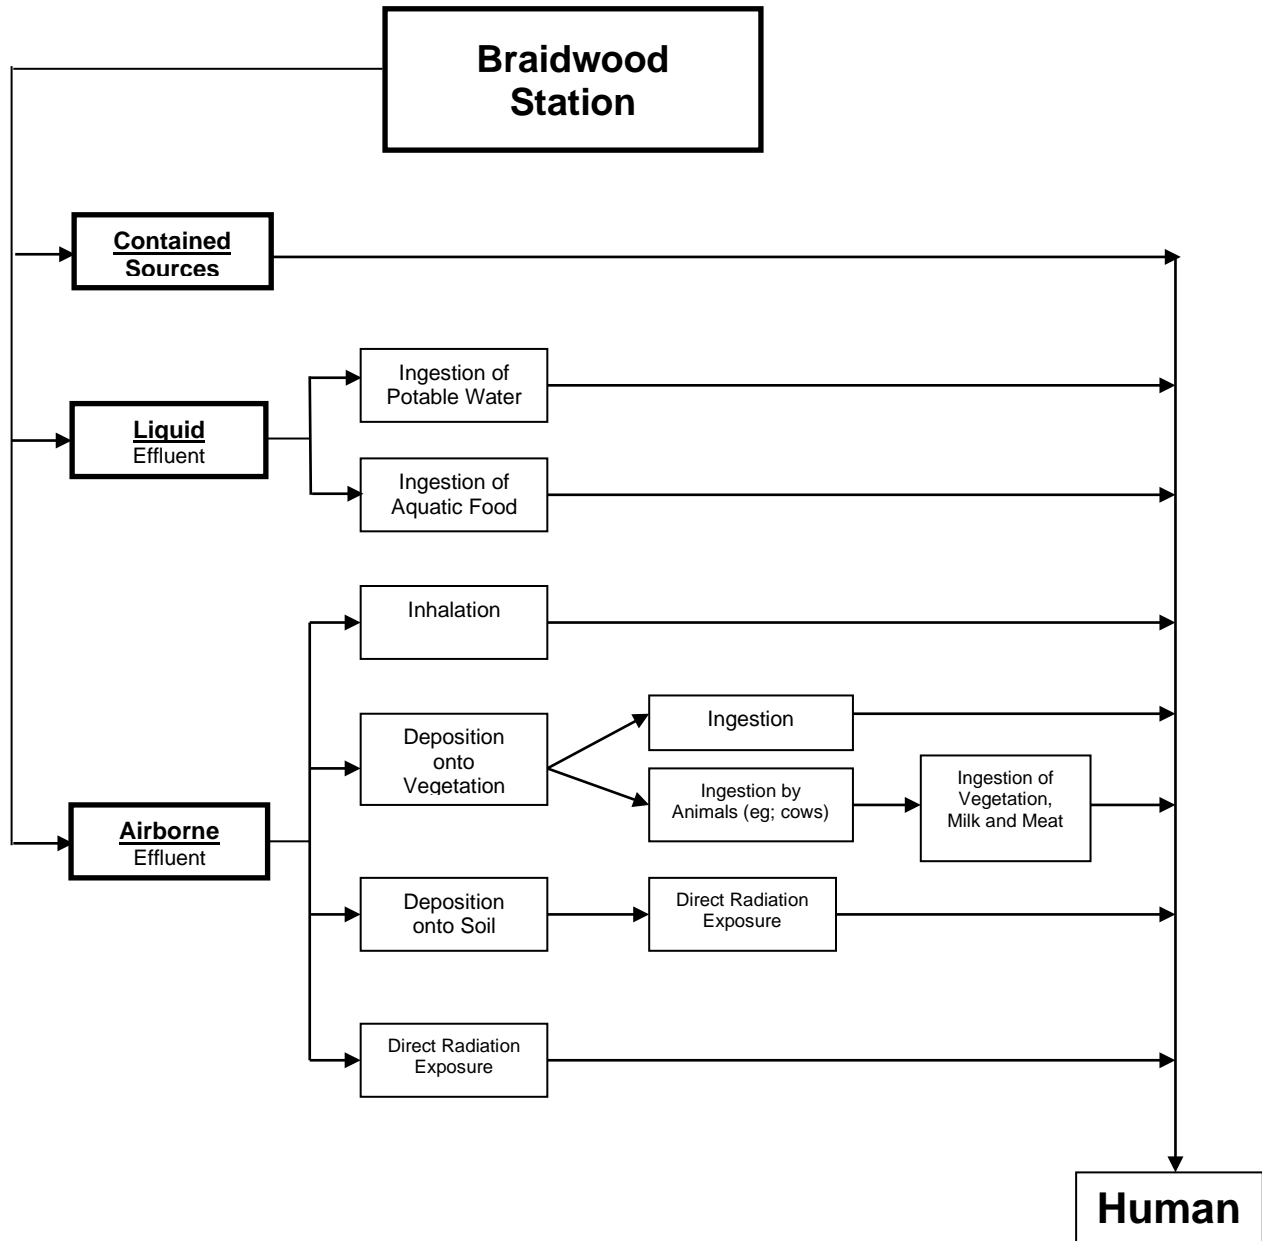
Braidwood Station

Contained Sources

Liquid Effluent

Ingestion of Potable Water

Ingestion of Aquatic Food

Inhalation

Deposition onto Vegetation

Ingestion

Ingestion by Animals (eg; cows)

Ingestion of Vegetation, Milk and Meat

Airborne Effluent

Deposition onto Soil

Direct Radiation Exposure

Direct Radiation Exposure

Human